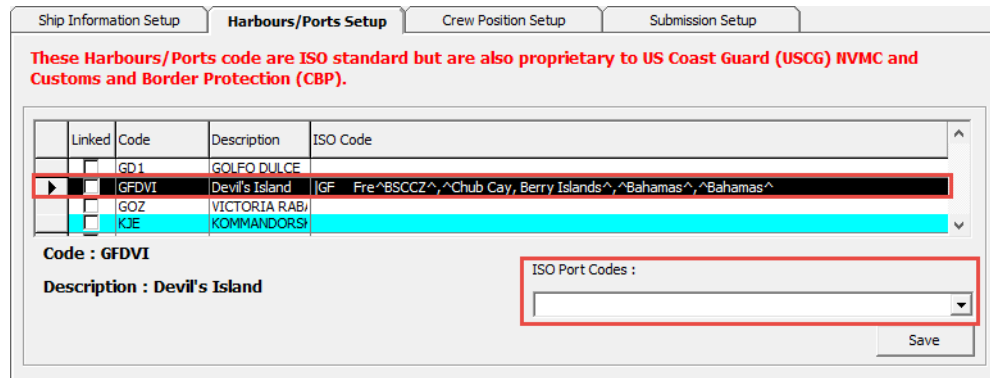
Ship Information Setup | Harbours/Ports Setup | Crew Position Setup | Submission Setup

These Harbours/Ports code are ISO standard but are also proprietary to US Coast Guard (USCG) NVMC and Customs and Border Protection (CBP).

| | Linked | Code | Description | ISO Code |
|---|---|---|---|---|
| | | GD1 | GOLFO DULCE | |
| ▶ | | GFDVI | Devil's Island | \|GF Fre^BSCCZ^,^Chub Cay, Berry Islands^,^Bahamas^,^Bahamas^ |
| | | GOZ | VICTORIA RAB | |
| | | KJE | KOMMANDORSK | |

Code : GFDVI

Description : Devil's Island

ISO Port Codes :

Save